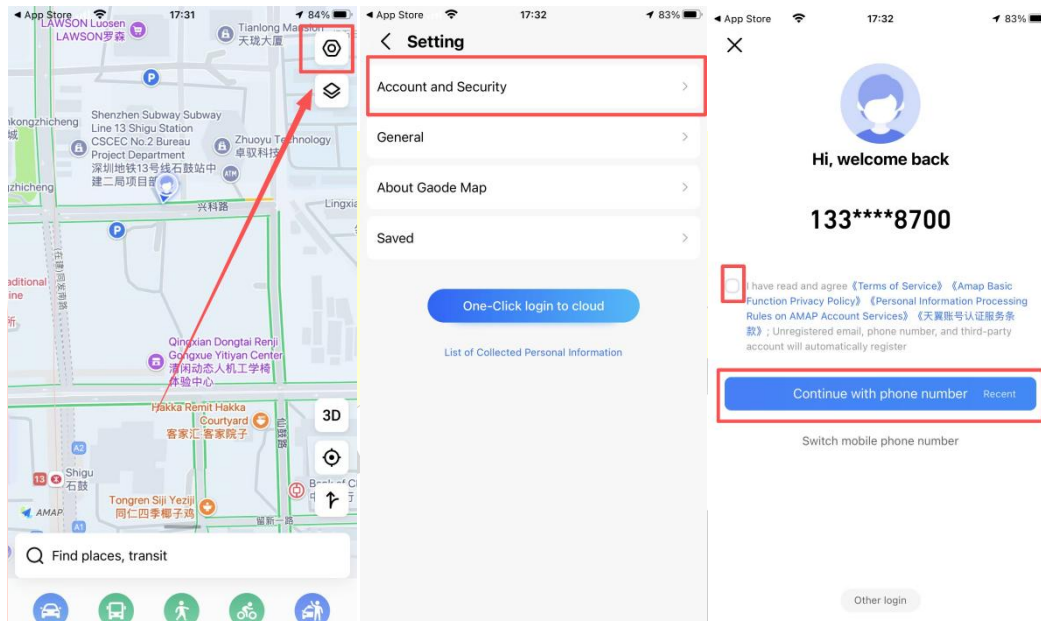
◀ App Store 17:31 84%
LAWSON Luosen
LAWSON罗森
Tianlong Mansion
天珑大厦
kongzhicheng
Shenzhen Subway Subway Line 13 Shigu Station CSCEC No.2 Bureau Project Department
深圳地铁13号线石鼓站中建二局项目部
Zhuoyu Technology
卓联科技
zhicheng
兴科路
Lingxia
additional
ine
Qingxian Dongtai Renji Gongxue Yitiyan Center
清闲动态人机工学椅体验中心
Hakka Remit Hakka Courtyard
客家汇 客家院子
3D
Shigu
石鼓
Tongren Siji Yezijī
同仁四季椰子鸡
AMAP
留新一路
Find places, transit

◀ App Store 17:32 83%
Setting
Account and Security
General
About Gaode Map
Saved
One-Click login to cloud
List of Collected Personal Information

◀ App Store 17:32 83%
Hi, welcome back
133****8700
I have read and agree《Terms of Service》《Amap Basic Function Privacy Policy》《Personal Information Processing Rules on AMAP Account Services》《天翼账号认证服务条款》; Unregistered email, phone number, and third-party account will automatically register
Continue with phone number Recent
Switch mobile phone number
Other login